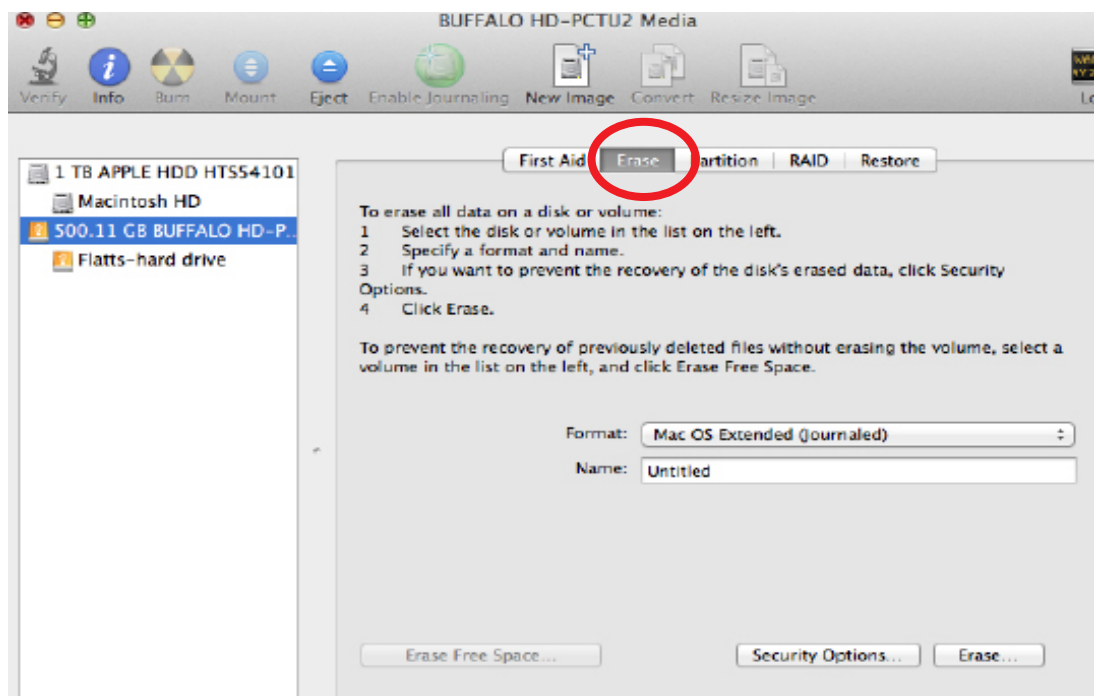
BUFFALO HD-PCTU2 Media

Verify Info Burn Mount Eject Enable Journaling New Image Convert Resize Image Lo

1 TB APPLE HDD HTS54101
Macintosh HD
500.11 GB BUFFALO HD-P...
Flatts-hard drive

First Aid Erase Partition RAID Restore

To erase all data on a disk or volume:
1 Select the disk or volume in the list on the left.
2 Specify a format and name.
3 If you want to prevent the recovery of the disk's erased data, click Security Options.
4 Click Erase.

To prevent the recovery of previously deleted files without erasing the volume, select a volume in the list on the left, and click Erase Free Space.

Format: Mac OS Extended (Journaled)
Name: Untitled

Erase Free Space... Security Options... Erase...